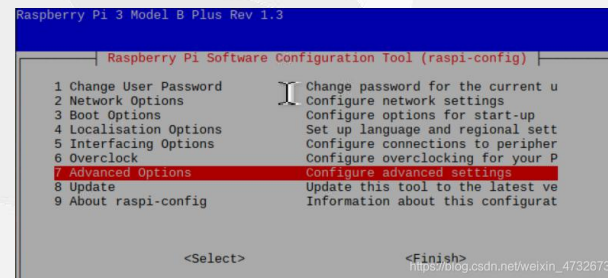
Raspberry Pi 3 Model B Plus Rev 1.3

Raspberry Pi Software Configuration Tool (raspi-config)

| | |
|---|---|
| 1 Change User Password | Change password for the current u |
| 2 Network Options | Configure network settings |
| 3 Boot Options | Configure options for start-up |
| 4 Localisation Options | Set up language and regional sett |
| 5 Interfacing Options | Configure connections to peripher |
| 6 Overclock | Configure overclocking for your P |
| 7 Advanced Options | Configure advanced settings |
| 8 Update | Update this tool to the latest ve |
| 9 About raspi-config | Information about this configurat |

<Select> <Finish>

https://blog.csdn.net/weixin_4732673